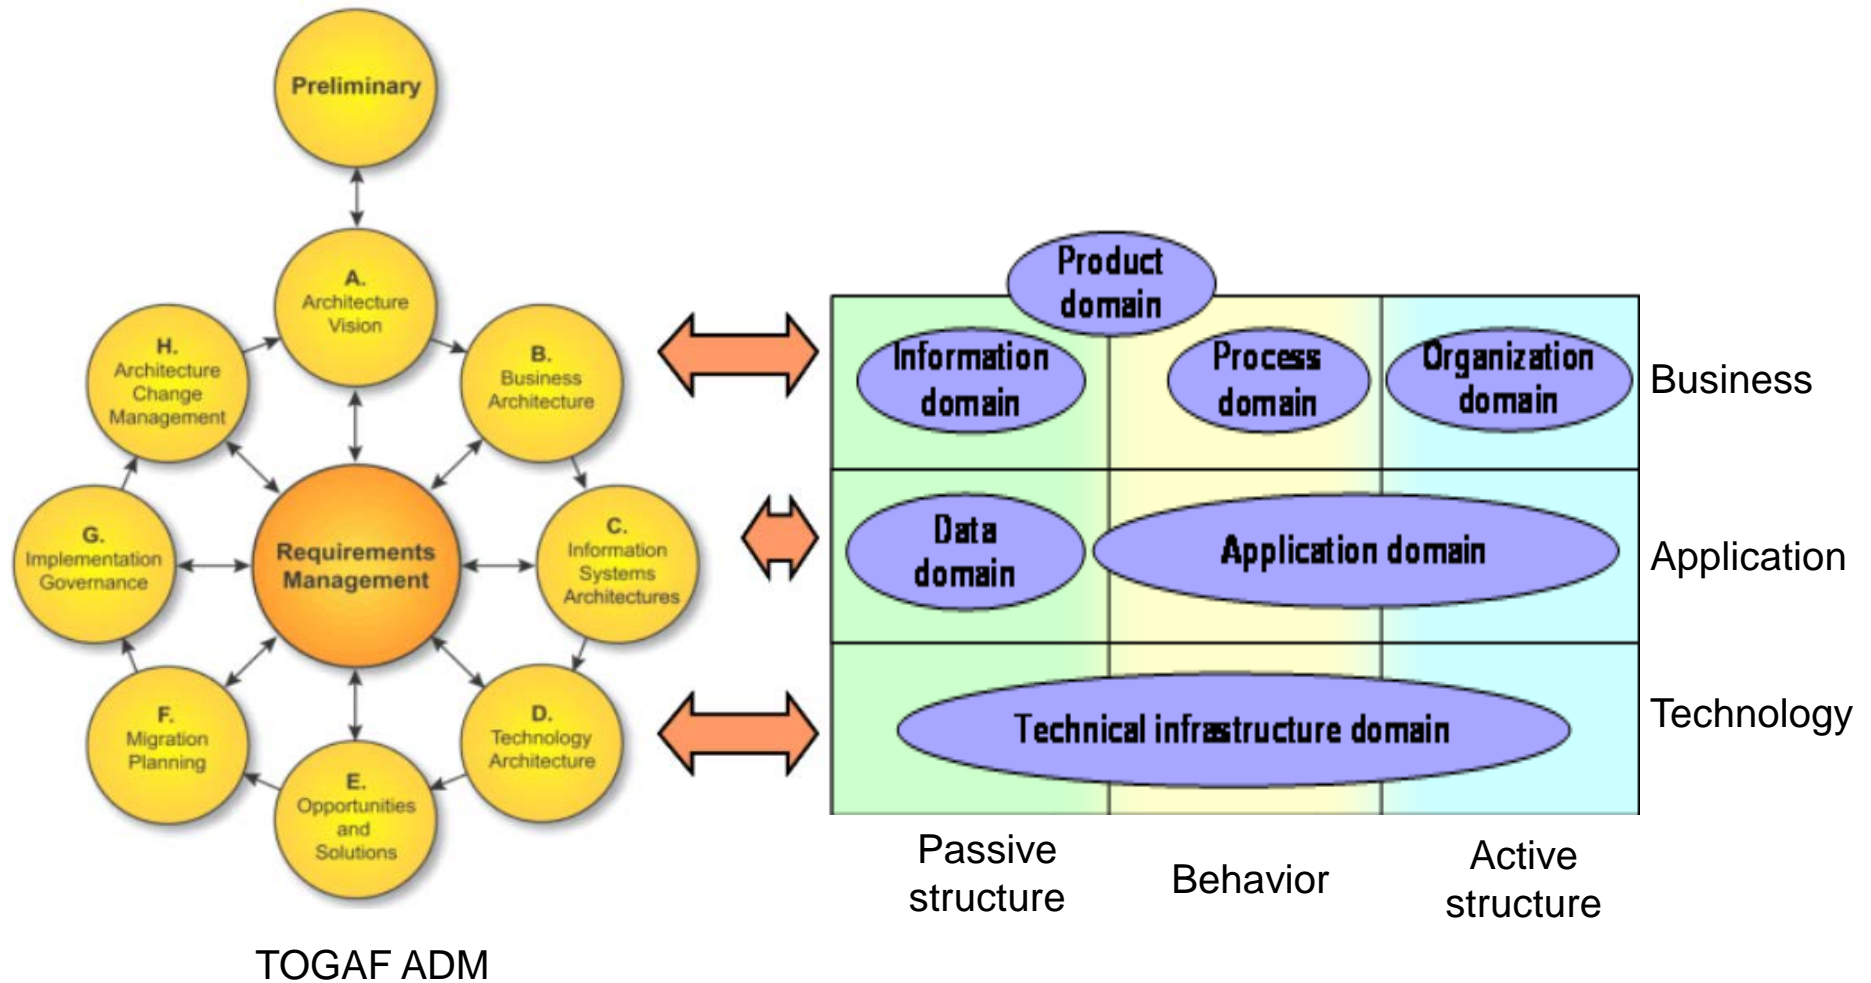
Preliminary

A.
Architecture
Vision

B.
Business
Architecture

C.
Information
Systems
Architectures

D.
Technology
Architecture

E.
Opportunities
and
Solutions

F.
Migration
Planning

G.
Implementation
Governance

H.
Architecture
Change
Management

Requirements
Management

TOGAF ADM

Product domain

Information domain

Process domain

Organization domain

Business

Data domain

Application domain

Application

Technical infrastructure domain

Technology

Passive structure

Behavior

Active structure